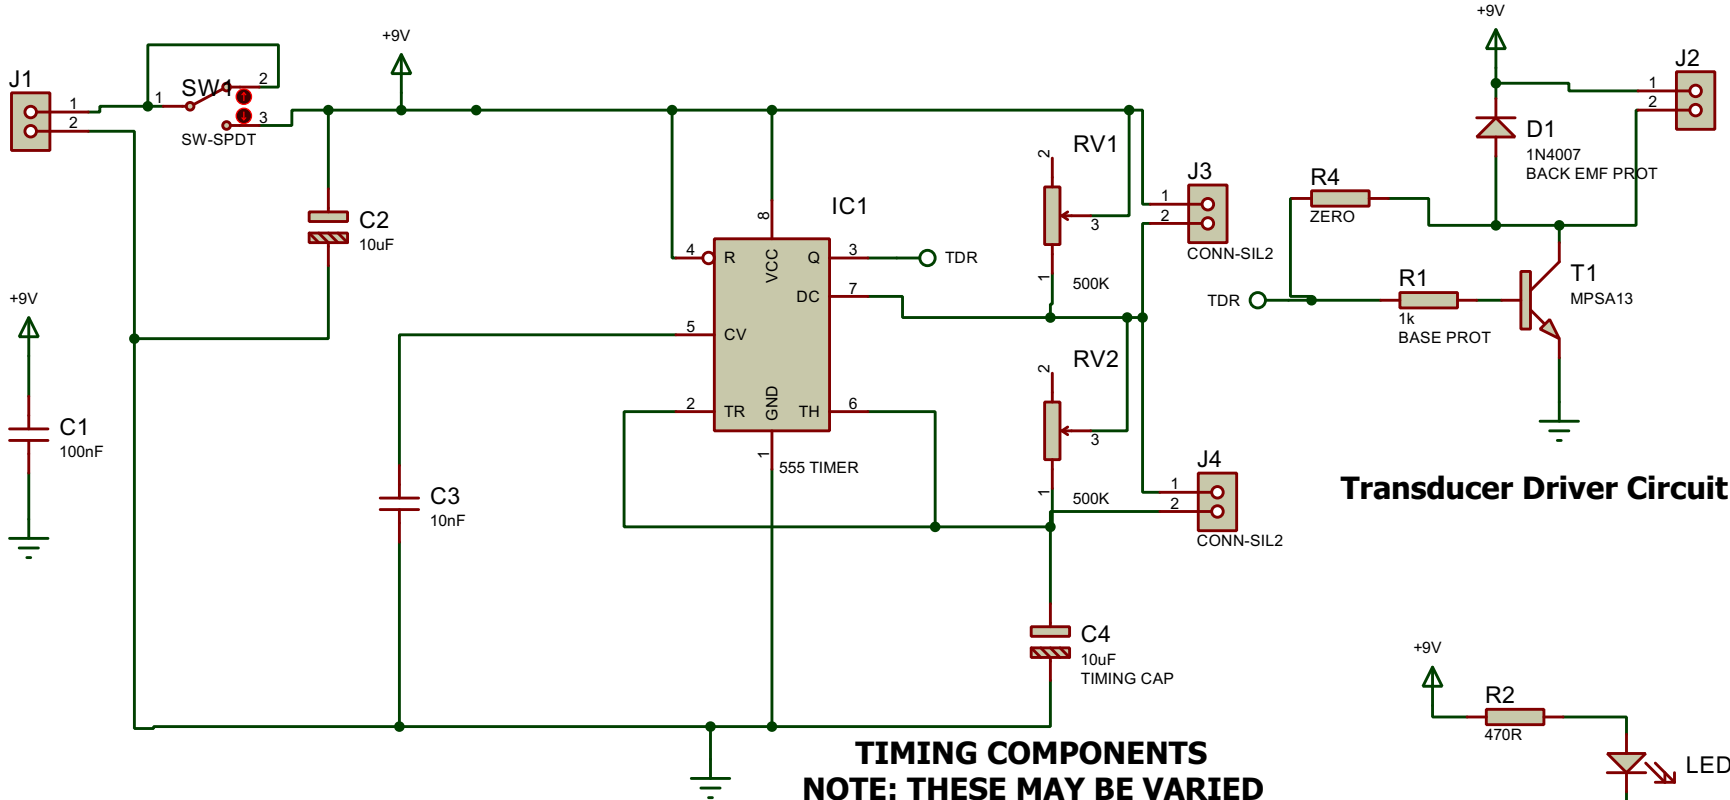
J1
1
2
SW1
1
2
3
SW-SPDT
+9V
C2
10uF
+9V
C1
100nF
C3
10nF
IC1
8
4
R
VCC
Q
3
TDR
DC
7
5
CV
2
TR
GND
TH
6
1
555 TIMER
RV1
2
3
1
500K
J3
1
2
CONN-SIL2
RV2
2
3
1
500K
J4
1
2
CONN-SIL2
C4
10uF
TIMING CAP
TIMING COMPONENTS
NOTE: THESE MAY BE VARIED
+9V
J2
1
2
D1
1N4007
BACK EMF PROT
R4
ZERO
TDR
R1
1k
BASE PROT
T1
MPSA13
Transducer Driver Circuit
+9V
R2
470R
LED